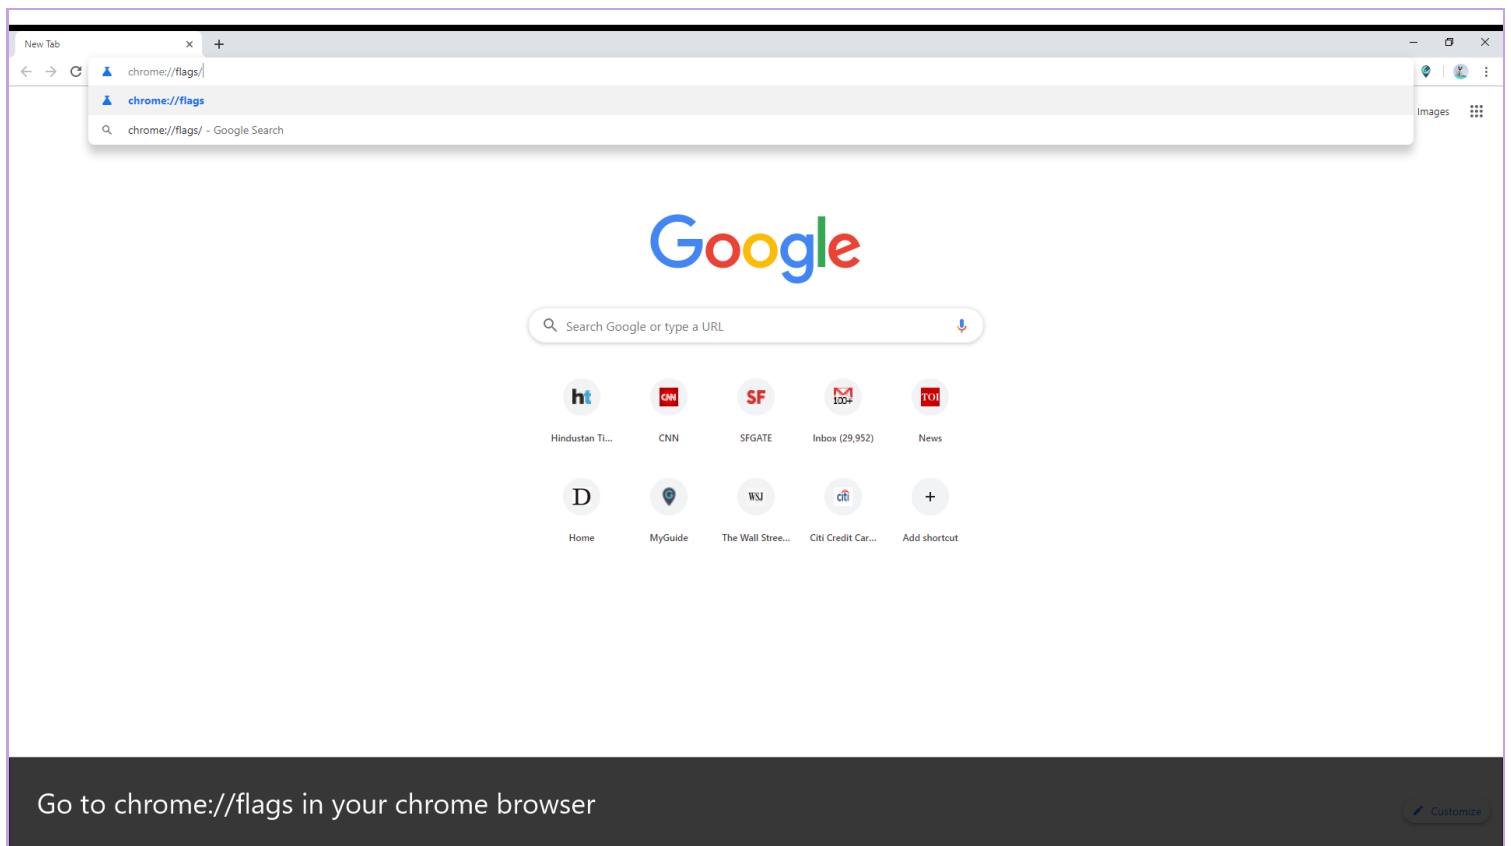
New Tab

chrome://flags/

chrome://flags

chrome://flags/ - Google Search

Images

Google

Search Google or type a URL

ht Hindustan Ti...

CNN CNN

SF SFGATE

100+ Inbox (29,952)

TOI News

D Home

MyGuide

WSJ The Wall Stree...

citi Citi Credit Car...

+ Add shortcut

Go to chrome://flags in your chrome browser

Customize